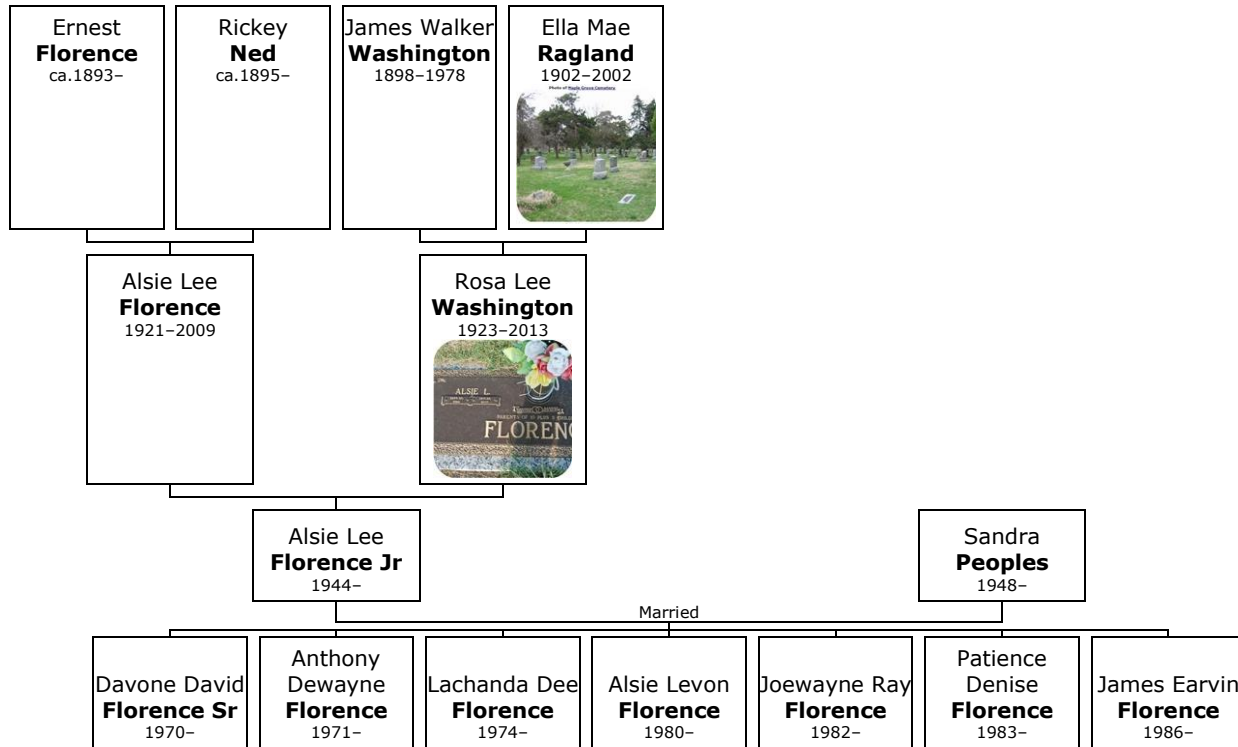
Ernest
**Florence**
ca.1893–

Rickey
**Ned**
ca.1895–

James Walker
**Washington**
1898–1978

Ella Mae
**Ragland**
1902–2002
Photo of Maple Grove Cemetery

Alsie Lee
**Florence**
1921–2009

Rosa Lee
**Washington**
1923–2013
ALSIE L.
PARENTS OF 10 PLUS
FLORENC

Alsie Lee
**Florence Jr**
1944–

Sandra
**Peoples**
1948–

Married

Davone David
**Florence Sr**
1970–

Anthony Dewayne
**Florence**
1971–

Lachanda Dee
**Florence**
1974–

Alsie Levon
**Florence**
1980–

Joewayne Ray
**Florence**
1982–

Patience Denise
**Florence**
1983–

James Earvin
**Florence**
1986–